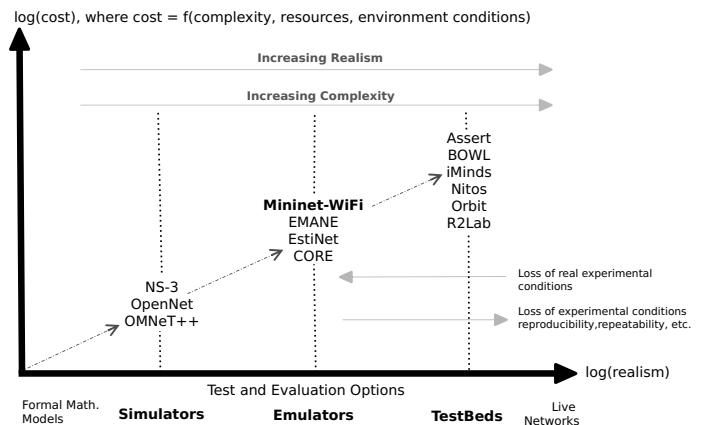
log(cost), where cost = f(complexity, resources, environment conditions)

Increasing Realism

Increasing Complexity

Assert
BOWL
iMinds
Nitos
Orbit
R2Lab

Mininet-WiFi
EMANE
EstiNet
CORE

NS-3
OpenNet
OMNeT++

Loss of real experimental conditions

Loss of experimental conditions reproducibility,repeatability, etc.

log(realism)

Test and Evaluation Options

Formal Math. Models

Simulators

Emulators

TestBeds

Live Networks